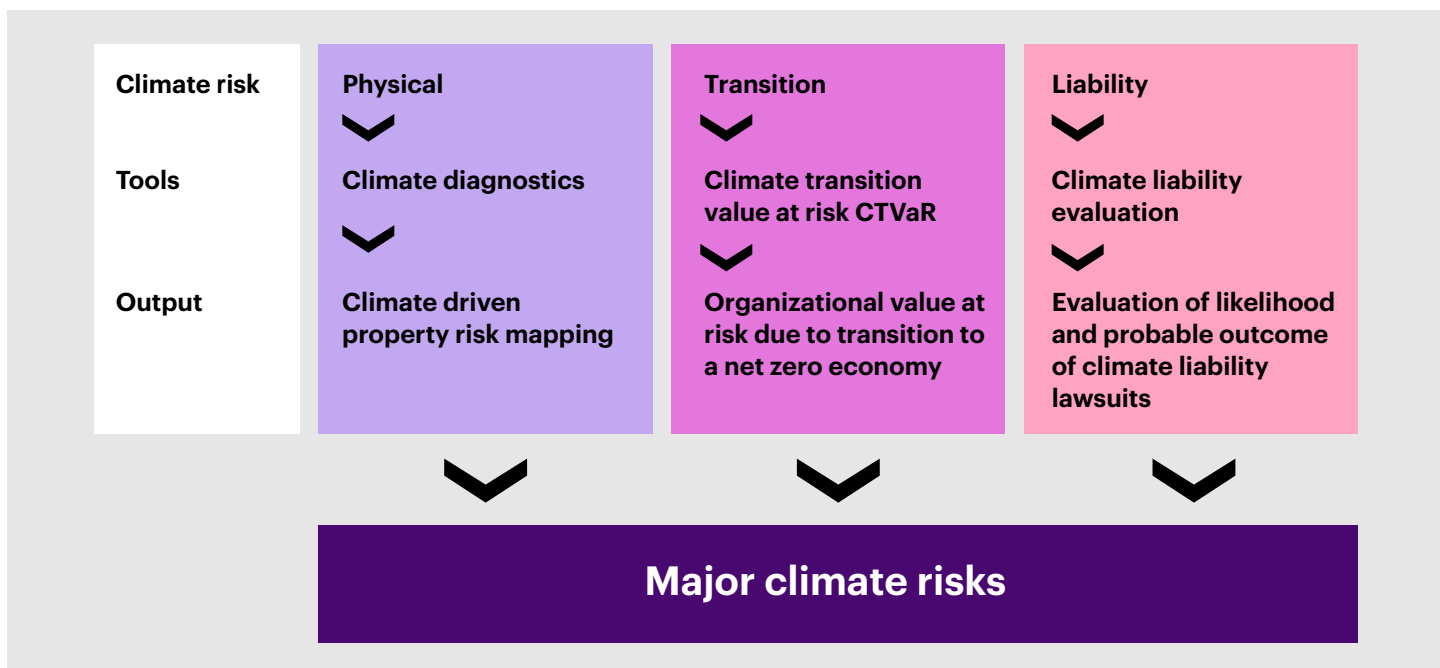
| Climate risk | Physical | Transition | Liability |
|---|---|---|---|
| Tools | Climate diagnostics | Climate transition value at risk CTVaR | Climate liability evaluation |
| Output | Climate driven property risk mapping | Organizational value at risk due to transition to a net zero economy | Evaluation of likelihood and probable outcome of climate liability lawsuits |

Major climate risks